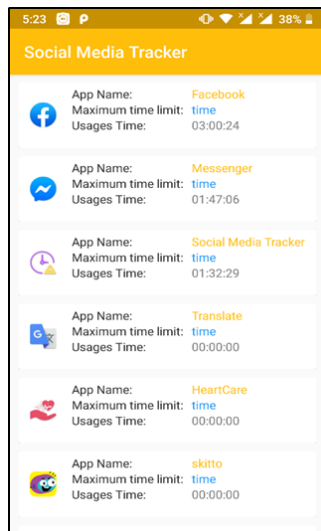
5:23 P 38%

Social Media Tracker

App Name: Facebook
Maximum time limit: time
Usages Time: 03:00:24

App Name: Messenger
Maximum time limit: time
Usages Time: 01:47:06

App Name: Social Media Tracker
Maximum time limit: time
Usages Time: 01:32:29

App Name: Translate
Maximum time limit: time
Usages Time: 00:00:00

App Name: HeartCare
Maximum time limit: time
Usages Time: 00:00:00

App Name: skitto
Maximum time limit: time
Usages Time: 00:00:00